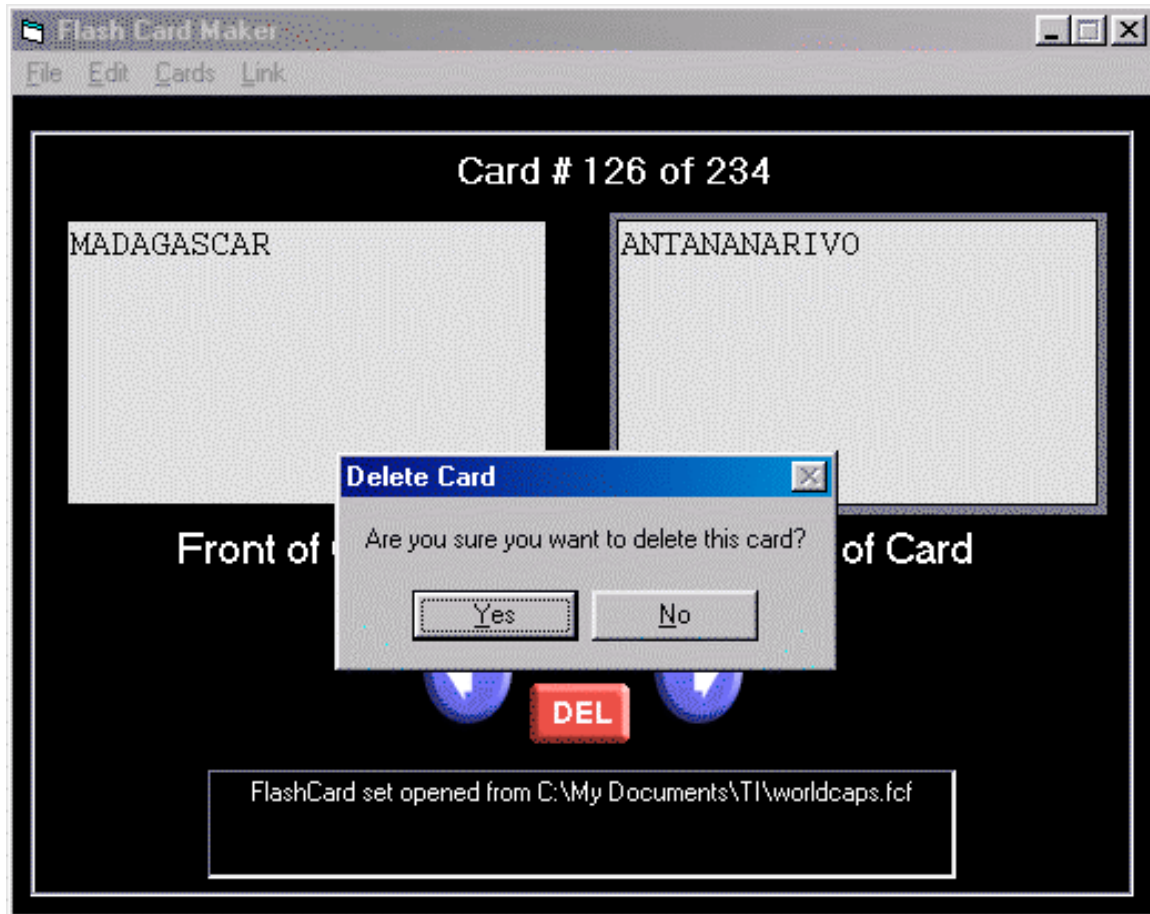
Flash Card Maker

File Edit Cards Link

Card # 126 of 234

MADAGASCAR

ANTANANARIVO

Front of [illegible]

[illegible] of Card

Delete Card

Are you sure you want to delete this card?

Yes

No

DEL

FlashCard set opened from C:\My Documents\TI\worldcaps.fcf